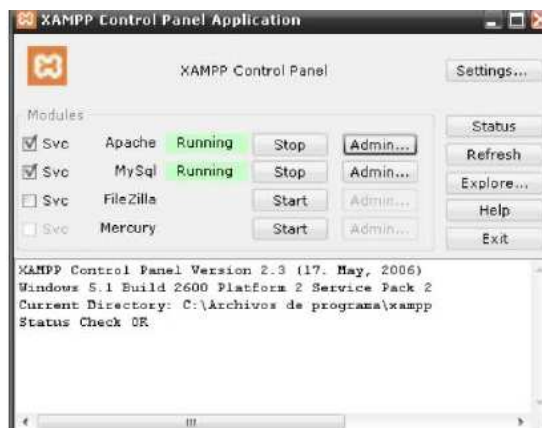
XAMPP Control Panel Application

XAMPP Control Panel

Settings...

Modules

Svc Apache Running Stop Admin...

Svc MySql Running Stop Admin...

Svc FileZilla Start Admin...

Svc Mercury Start Admin...

Status

Refresh

Explore...

Help

Exit

XAMPP Control Panel Version 2.3 (17. May, 2006)
Windows 5.1 Build 2600 Platform 2 Service Pack 2
Current Directory: C:\Archivos de programa\xampp
Status Check OK